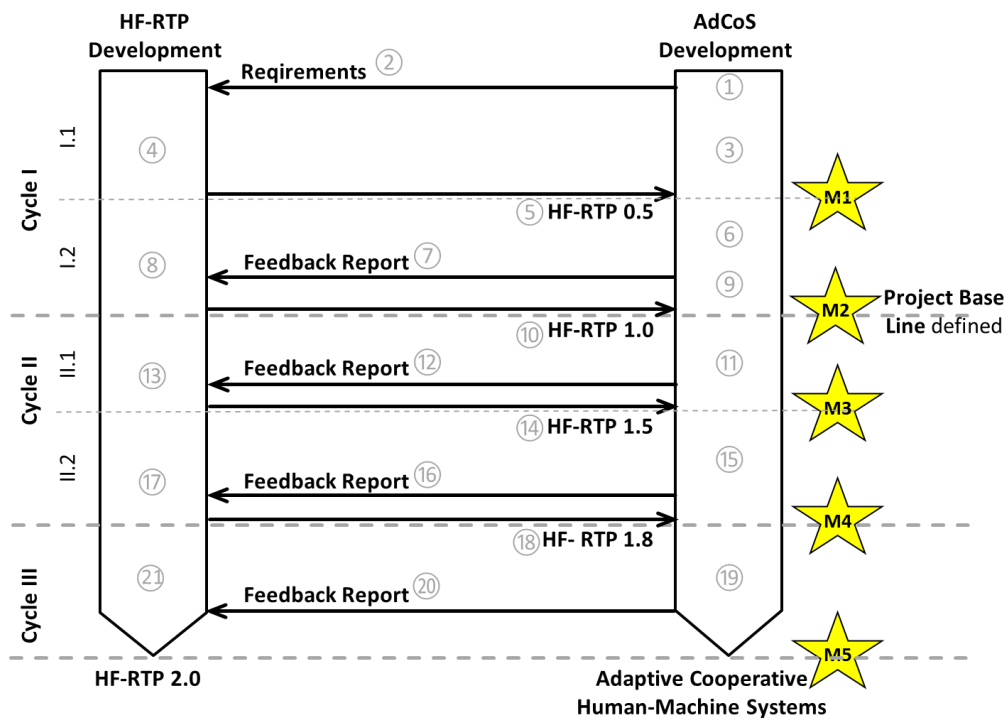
HF-RTP Development

AdCoS Development

Reqirements ②

①

I.1

④

③

Cycle I

⑤ HF-RTP 0.5

M1

I.2

⑥

⑧

Feedback Report ⑦

⑨

M2

Project Base Line defined

⑩ HF-RTP 1.0

Cycle II

II.1

⑬

Feedback Report ⑫

⑪

M3

⑭ HF-RTP 1.5

II.2

⑮

⑰

Feedback Report ⑯

M4

⑱ HF- RTP 1.8

Cycle III

㉑

⑲

Feedback Report ⑳

M5

HF-RTP 2.0

Adaptive Cooperative Human-Machine Systems